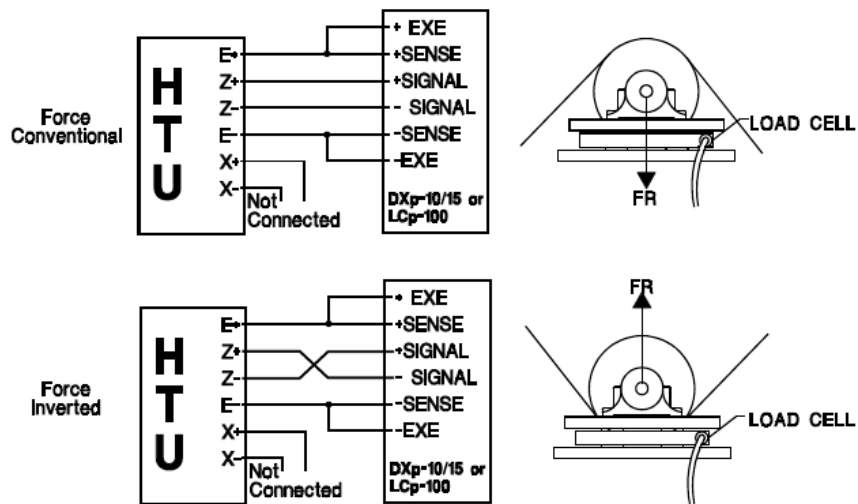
Force Conventional

H
T
U

E+
Z+
Z-
E-
X+
X-

Not Connected

+ EXE
+SENSE
+SIGNAL
- SIGNAL
-SENSE
-EXE

DXp-10/15 or LCp-100

LOAD CELL

FR

Force Inverted

H
T
U

E+
Z+
Z-
E-
X+
X-

Not Connected

+ EXE
+SENSE
+SIGNAL
- SIGNAL
-SENSE
-EXE

DXp-10/15 or LCp-100

FR

LOAD CELL